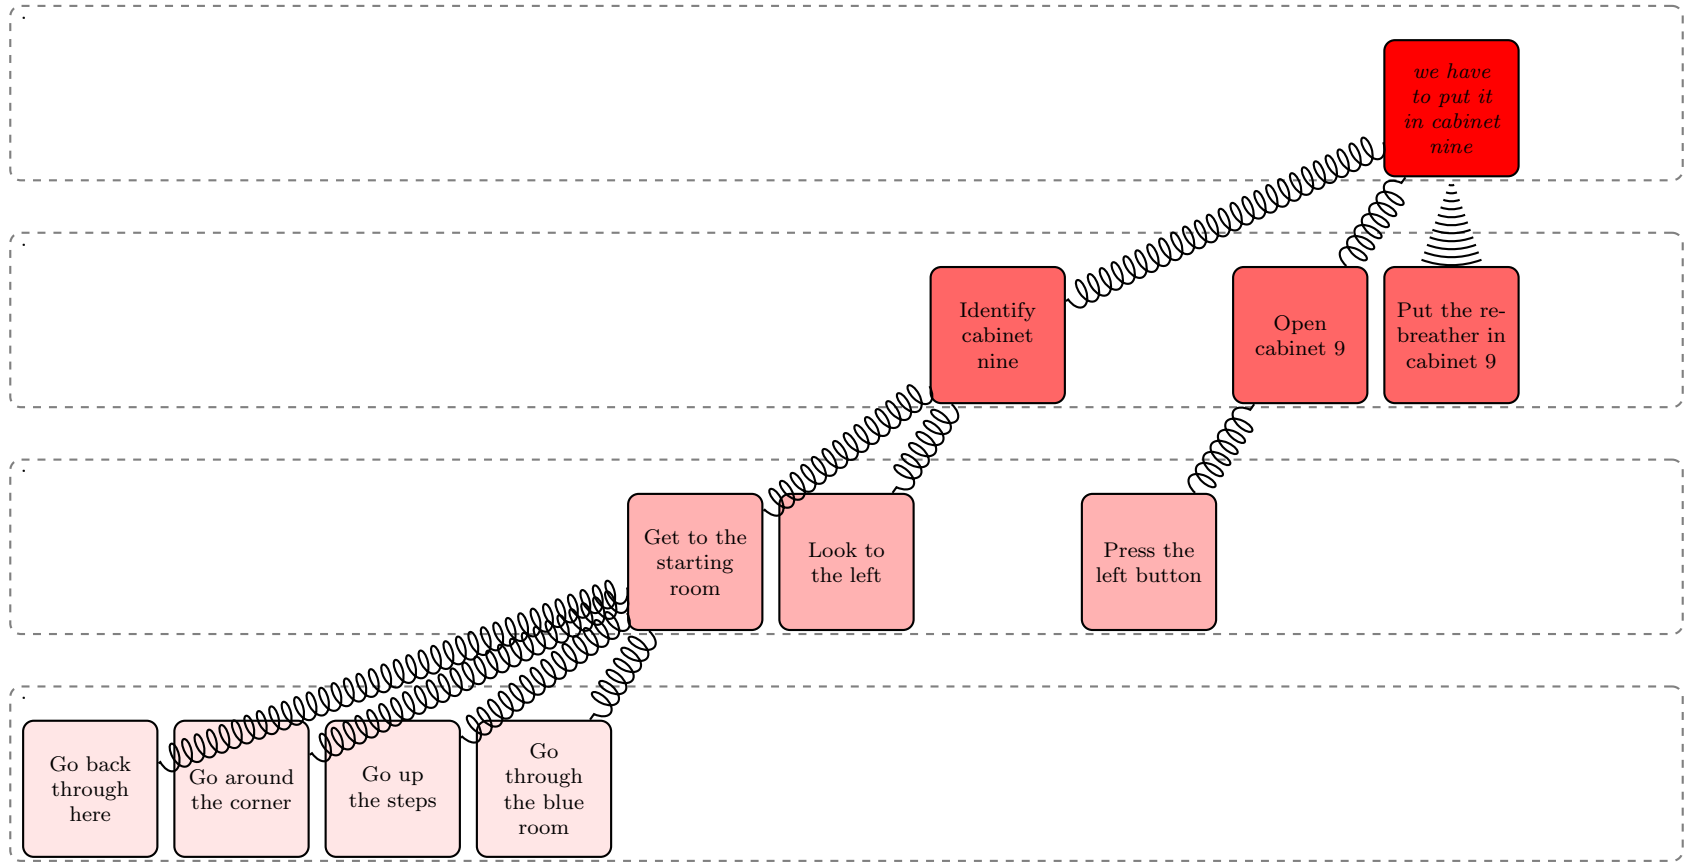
we have to put it in cabinet nine

Identify cabinet nine

Open cabinet 9

Put the rebreather in cabinet 9

Get to the starting room

Look to the left

Press the left button

Go back through here

Go around the corner

Go up the steps

Go through the blue room